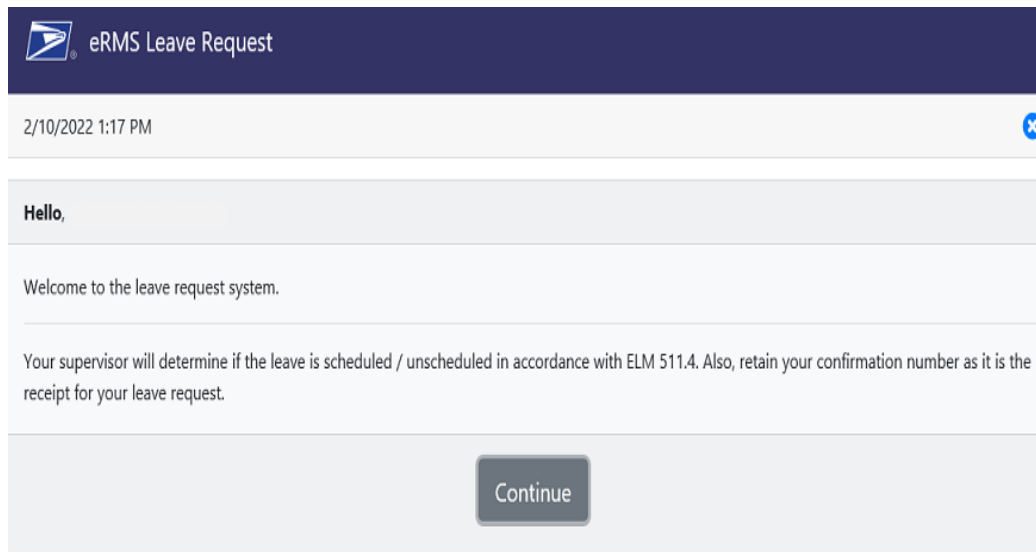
eRMS Leave Request

2/10/2022 1:17 PM

Hello,

Welcome to the leave request system.

Your supervisor will determine if the leave is scheduled / unscheduled in accordance with ELM 511.4. Also, retain your confirmation number as it is the receipt for your leave request.

Continue